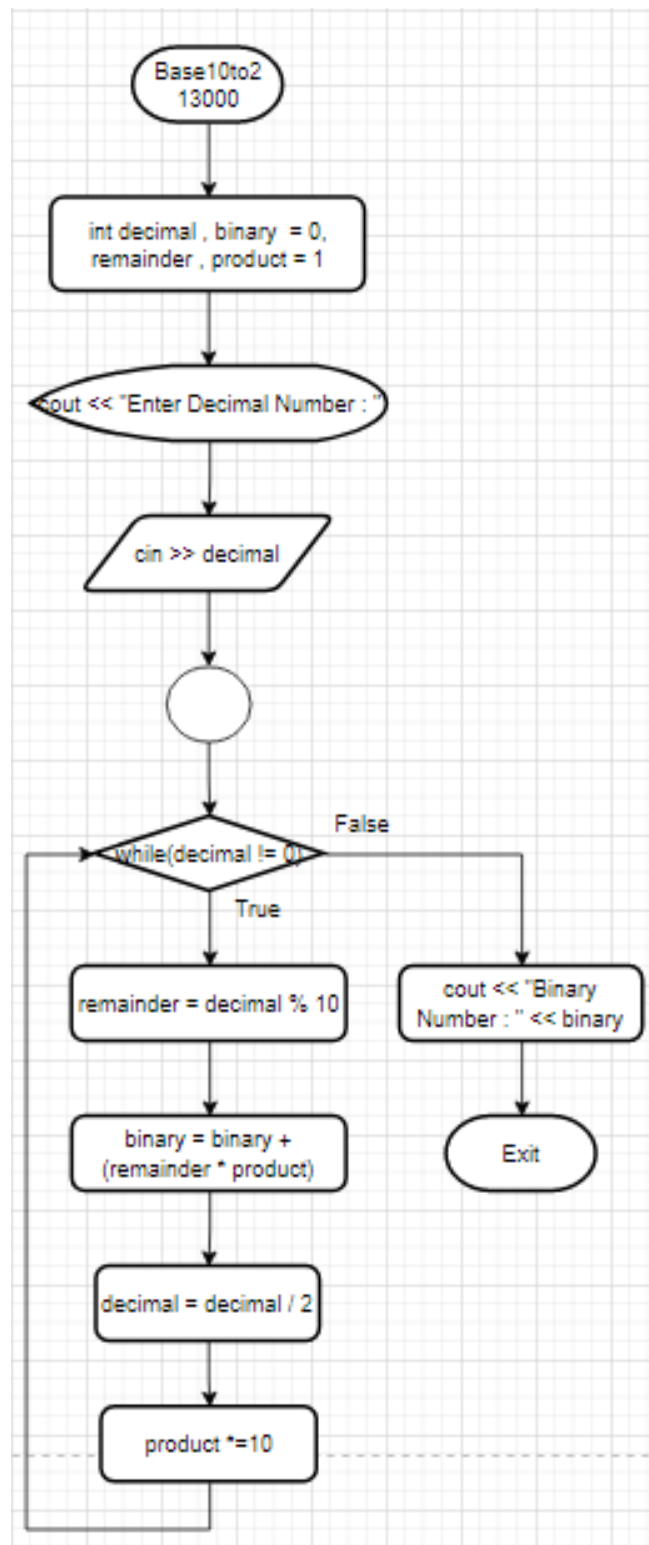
Base10to2
13000

int decimal , binary = 0, remainder , product = 1

cout << "Enter Decimal Number : "

cin >> decimal

while(decimal != 0)

False

True

remainder = decimal % 10

binary = binary + (remainder * product)

decimal = decimal / 2

product *=10

cout << "Binary Number : " << binary

Exit